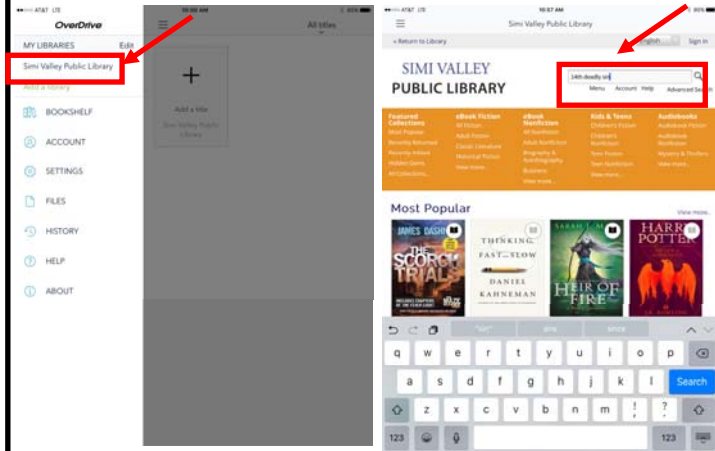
AT&T LTE
OverDrive
MY LIBRARIES
Edit
Simi Valley Public Library
Add a library
BOOKSHELF
ACCOUNT
SETTINGS
FILES
HISTORY
HELP
ABOUT

10:00 AM
All titles
+
Add a title
from Valley Public Library

AT&T LTE
10:57 AM
Simi Valley Public Library
« Return to Library
English
Sign In
SIMI VALLEY
PUBLIC LIBRARY
14th deadly sin
Menu
Account
Help
Advanced Search

Featured Collections
Most Popular
Recently Returned
Recently Added
Hidden Gems
All Collections...

eBook Fiction
All Fiction
Adult Fiction
Classic Literature
Historical Fiction
View more...

eBook Nonfiction
All Nonfiction
Adult Nonfiction
Biography & Autobiography
Business
View more...

Kids & Teens
Children's Fiction
Children's Nonfiction
Teen Fiction
Teen Nonfiction
View more...

Audiobooks
Audiobook Fiction
Audiobook Nonfiction
Mystery & Thrillers
View more...

Most Popular
View more
JAMES DASHNER
THE SCORCH TRIALS
THINKING, FAST AND SLOW
DANIEL KAHNEMAN
SARAH J. MAAS
HEIR OF FIRE
HARRY POTTER

q w e r t y u i o p
a s d f g h j k l
Search
z x c v b n m ! ?
123
123